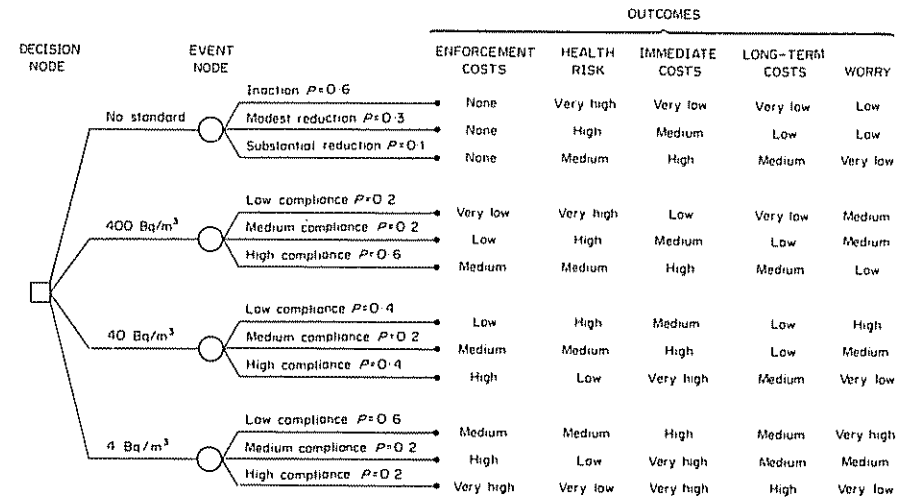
DECISION NODE

EVENT NODE

OUTCOMES

| | | ENFORCEMENT COSTS | HEALTH RISK | IMMEDIATE COSTS | LONG-TERM COSTS | WORRY |
|---|---|---|---|---|---|---|
| No standard | Inaction $P=0.6$ | None | Very high | Very low | Very low | Low |
| | Modest reduction $P=0.3$ | None | High | Medium | Low | Low |
| | Substantial reduction $P=0.1$ | None | Medium | High | Medium | Very low |
| 400 Bq/m$^3$ | Low compliance $P=0.2$ | Very low | Very high | Low | Very low | Medium |
| | Medium compliance $P=0.2$ | Low | High | Medium | Low | Medium |
| | High compliance $P=0.6$ | Medium | Medium | High | Medium | Low |
| 40 Bq/m$^3$ | Low compliance $P=0.4$ | Low | High | Medium | Low | High |
| | Medium compliance $P=0.2$ | Medium | Medium | High | Low | Medium |
| | High compliance $P=0.4$ | High | Low | Very high | Medium | Very low |
| 4 Bq/m$^3$ | Low compliance $P=0.6$ | Medium | Medium | High | Medium | Very high |
| | Medium compliance $P=0.2$ | High | Low | Very high | Medium | Medium |
| | High compliance $P=0.2$ | Very high | Very low | Very high | High | Very low |